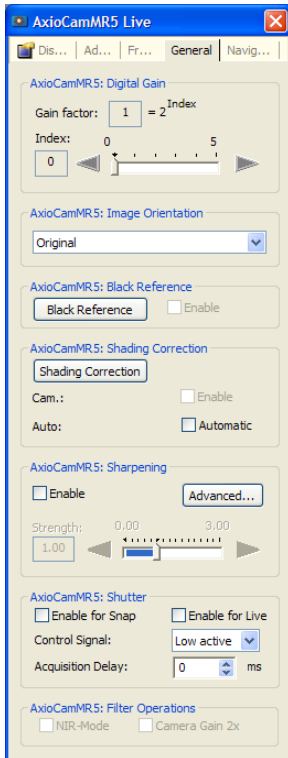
AxioCamMR5 Live

Dis... | Ad... | Fr... | General | Navig...

AxioCamMR5: Digital Gain
Gain factor: 1 = $2^{Index}$
Index: 0
0 5

AxioCamMR5: Image Orientation
Original

AxioCamMR5: Black Reference
Black Reference
Enable

AxioCamMR5: Shading Correction
Shading Correction
Cam.: Enable
Auto: Automatic

AxioCamMR5: Sharpening
Enable
Advanced...
Strength: 0.00 3.00
1.00

AxioCamMR5: Shutter
Enable for Snap
Enable for Live
Control Signal: Low active
Acquisition Delay: 0 ms

AxioCamMR5: Filter Operations
NIR-Mode
Camera Gain 2x